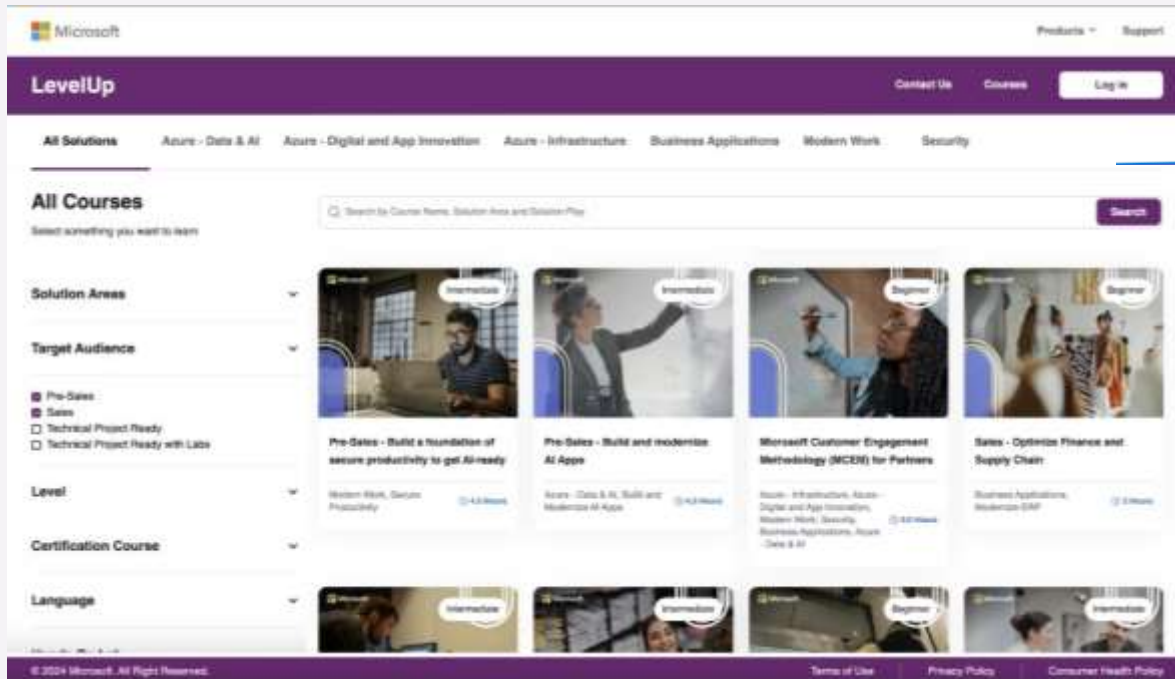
Microsoft

Products ˅ Support

LevelUp

Contact Us Courses Log in

All Solutions Azure - Data & AI Azure - Digital and App Innovation Azure - Infrastructure Business Applications Modern Work Security

All Courses

Select something you want to learn

Search by Course Name, Solution Area and Solution Play

Search

Solution Areas

Target Audience

Pre-Sales
Sales
Technical Project Ready
Technical Project Ready with Labs

Level

Certification Course

Language

Intermediate

Pre-Sales - Build a foundation of secure productivity to get AI-ready

Modern Work, Secure Productivity

4.5 Hours

Intermediate

Pre-Sales - Build and modernize AI Apps

Azure - Data & AI, Build and Modernize AI Apps

4.5 Hours

Beginner

Microsoft Customer Engagement Methodology (MCEM) for Partners

Azure - Infrastructure, Azure - Digital and App Innovation, Modern Work, Security, Business Applications, Azure - Data & AI

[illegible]

Beginner

Sales - Optimize Finance and Supply Chain

Business Applications, Modernize ERP

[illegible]

Intermediate

Intermediate

Beginner

Intermediate

© 2024 Microsoft. All Right Reserved.

Terms of Use Privacy Policy Consumer Health Policy